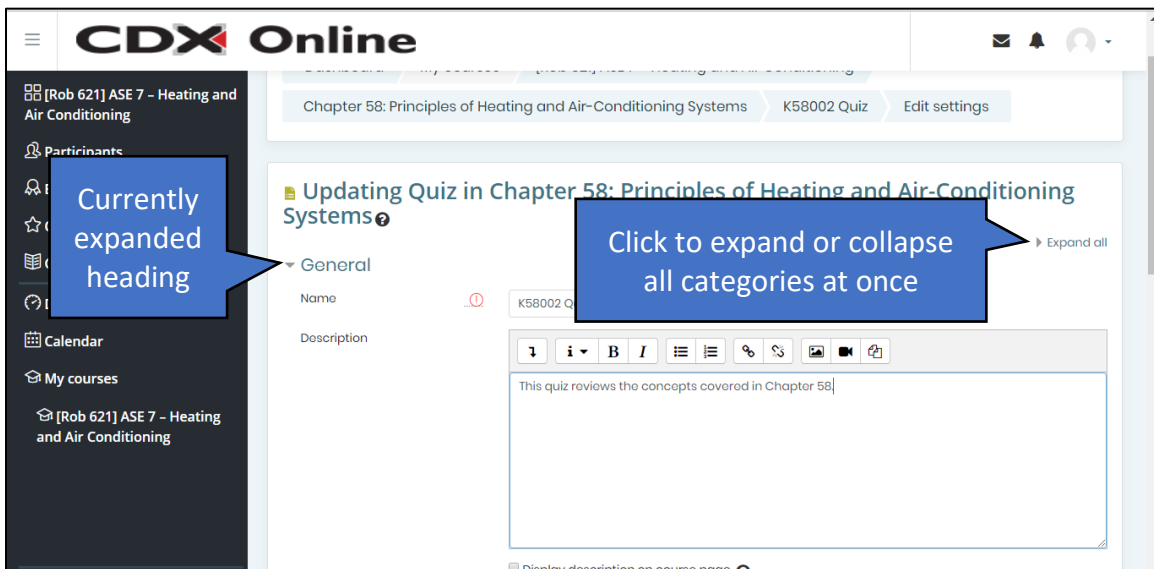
CDX Online

[Rob 621] ASE 7 – Heating and Air Conditioning

Participants

Calendar

My courses

[Rob 621] ASE 7 – Heating and Air Conditioning

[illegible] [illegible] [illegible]

Chapter 58: Principles of Heating and Air-Conditioning Systems | K58002 Quiz | Edit settings

Updating Quiz in Chapter 58: Principles of Heating and Air-Conditioning Systems

Currently expanded heading

Click to expand or collapse all categories at once

Expand all

General

Name

K58002 Q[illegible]

Description

This quiz reviews the concepts covered in Chapter 58.

Display description on course page